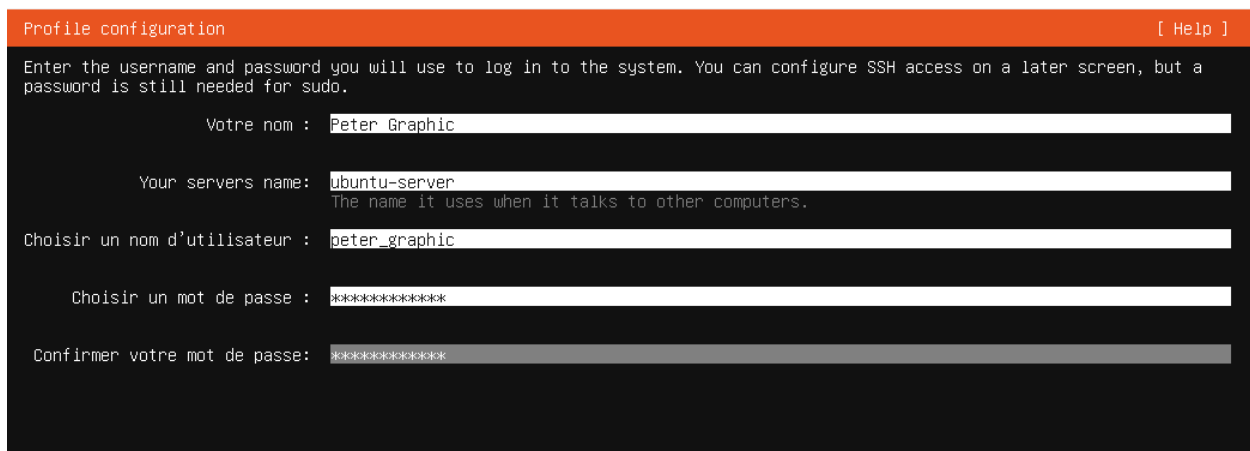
Profile configuration [ Help ]

Enter the username and password you will use to log in to the system. You can configure SSH access on a later screen, but a password is still needed for sudo.

Votre nom : Peter Graphic

Your servers name: ubuntu-server
The name it uses when it talks to other computers.

Choisir un nom d'utilisateur : peter_graphic

Choisir un mot de passe : ************

Confirmer votre mot de passe: ************